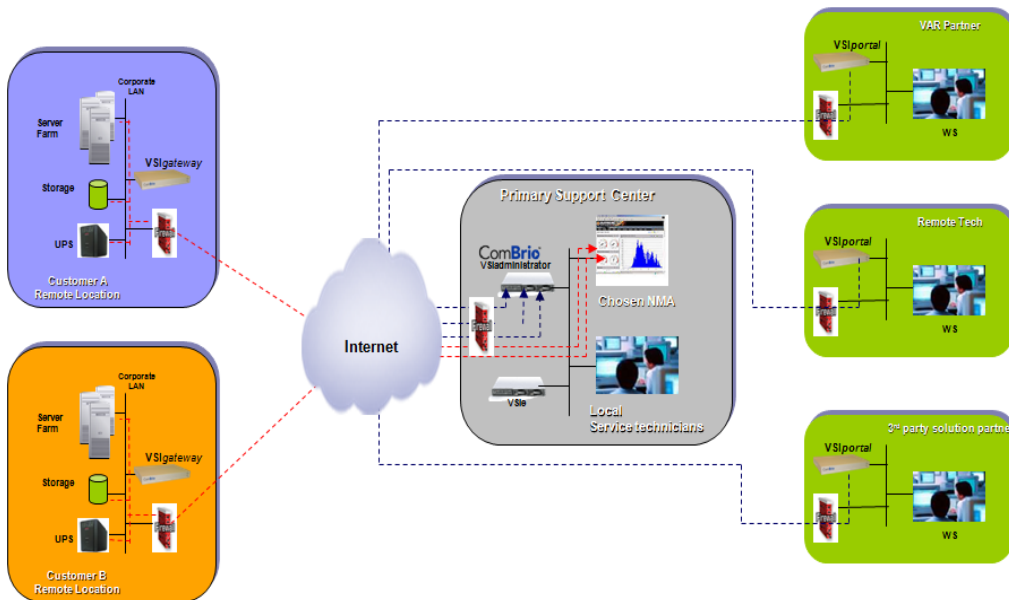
Corporate LAN

Server Farm

VSIgateway

Storage

UPS

Customer A Remote Location

Corporate LAN

Server Farm

VSIgateway

Storage

UPS

Customer B Remote Location

Internet

Primary Support Center

ComBrio VSIadministrator

Chosen NMA

VSIe

Local Service technicians

VAR Partner

VSIportal

WS

Remote Tech

VSIportal

WS

3rd party solution partne

VSIportal

WS